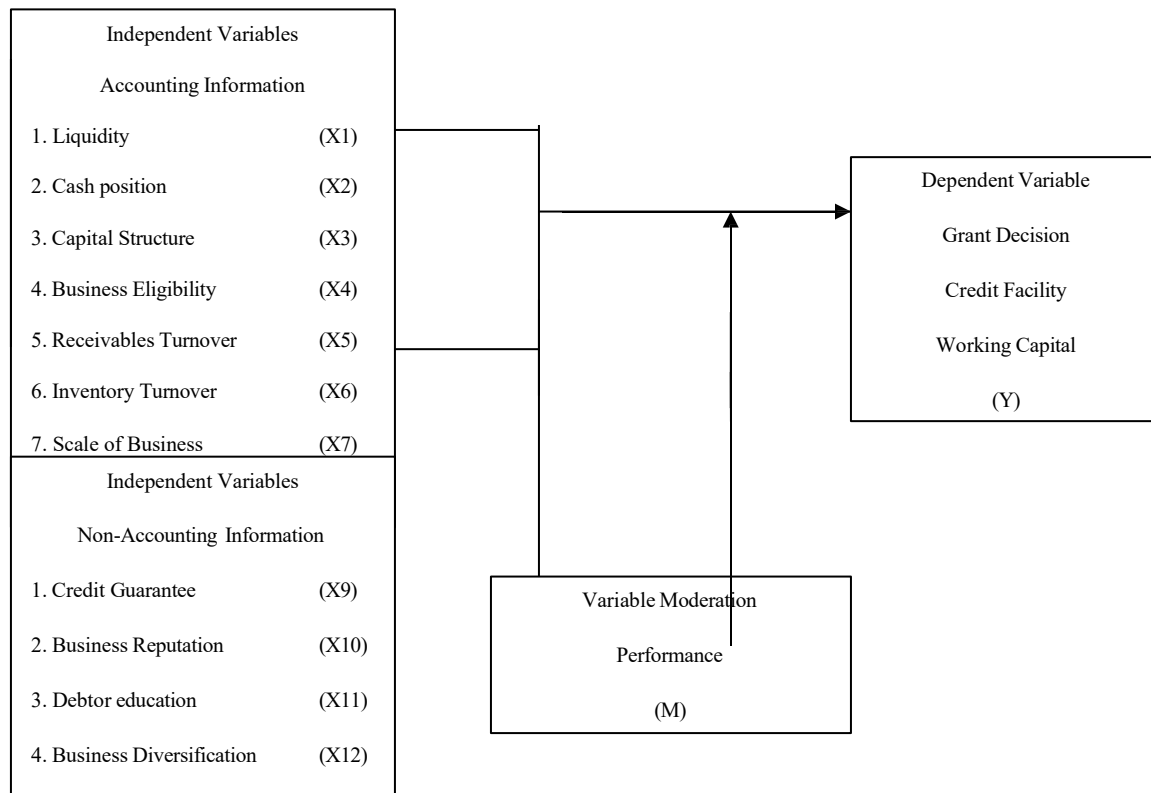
Independent Variables

Accounting Information

1. Liquidity (X1)

2. Cash position (X2)

3. Capital Structure (X3)

4. Business Eligibility (X4)

5. Receivables Turnover (X5)

6. Inventory Turnover (X6)

7. Scale of Business (X7)

Independent Variables

Non-Accounting Information

1. Credit Guarantee (X9)

2. Business Reputation (X10)

3. Debtor education (X11)

4. Business Diversification (X12)

Dependent Variable

Grant Decision

Credit Facility

Working Capital

(Y)

Variable Moderation

Performance

(M)